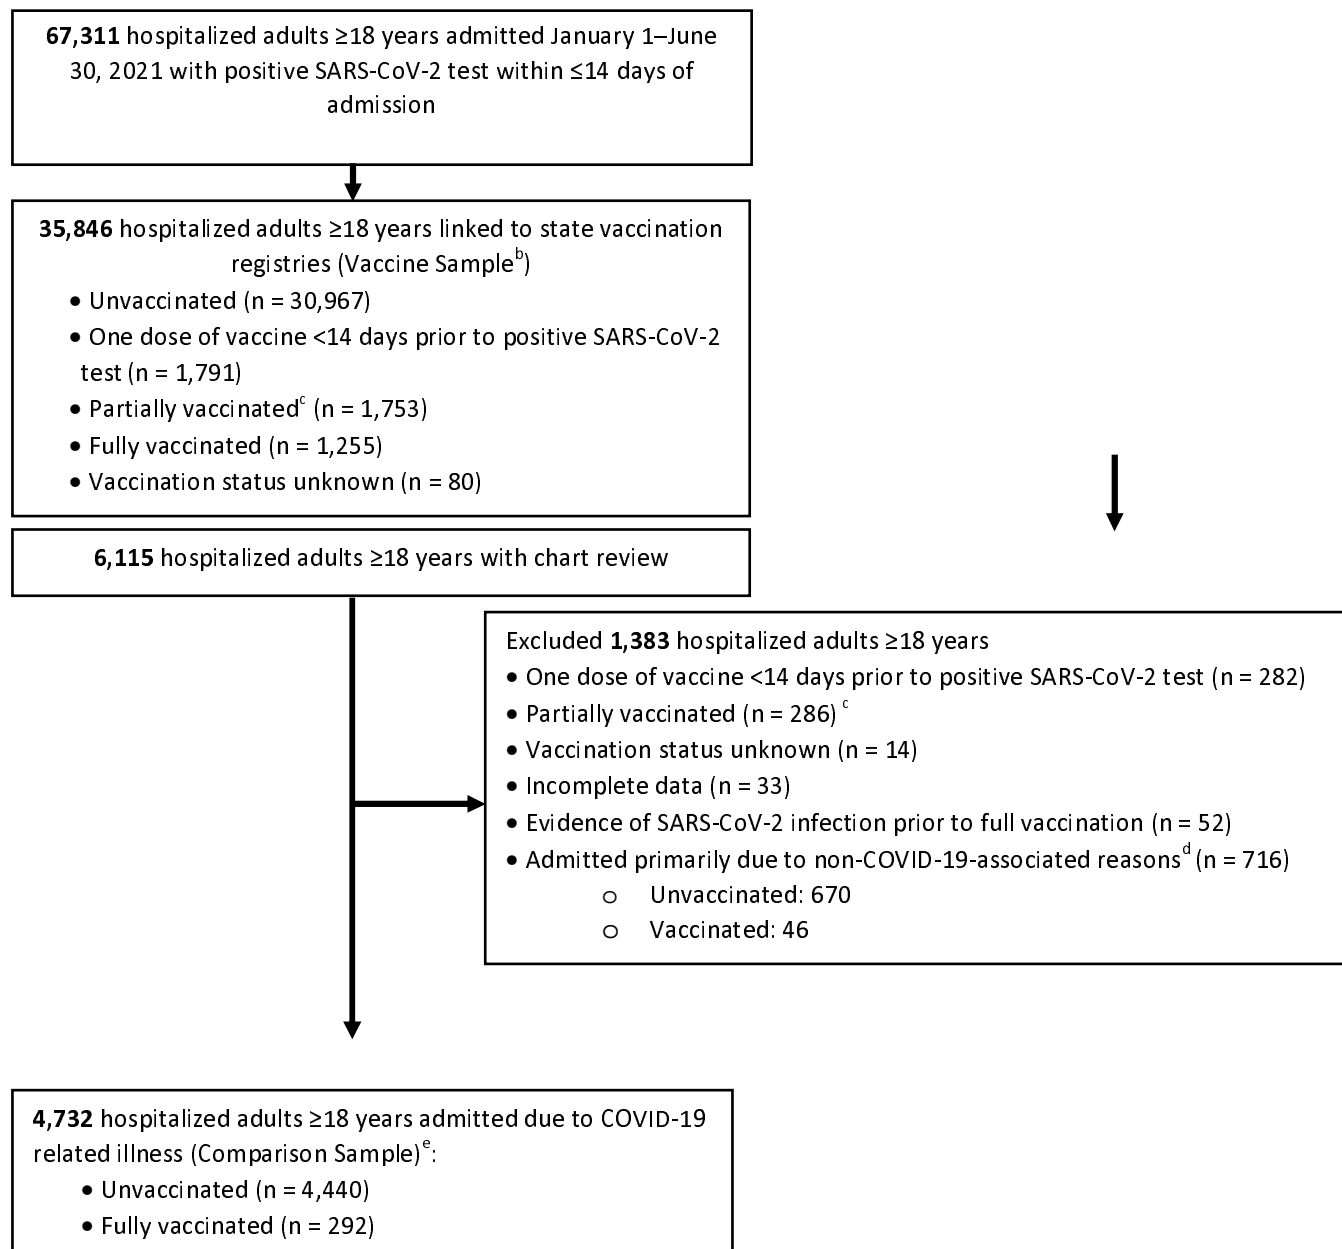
**67,311** hospitalized adults ≥18 years admitted January 1–June 30, 2021 with positive SARS-CoV-2 test within ≤14 days of admission

**35,846** hospitalized adults ≥18 years linked to state vaccination registries (Vaccine Sample$^{b}$)
• Unvaccinated (n = 30,967)
• One dose of vaccine <14 days prior to positive SARS-CoV-2 test (n = 1,791)
• Partially vaccinated$^{c}$ (n = 1,753)
• Fully vaccinated (n = 1,255)
• Vaccination status unknown (n = 80)

**6,115** hospitalized adults ≥18 years with chart review

Excluded **1,383** hospitalized adults ≥18 years
• One dose of vaccine <14 days prior to positive SARS-CoV-2 test (n = 282)
• Partially vaccinated (n = 286) $^{c}$
• Vaccination status unknown (n = 14)
• Incomplete data (n = 33)
• Evidence of SARS-CoV-2 infection prior to full vaccination (n = 52)
• Admitted primarily due to non-COVID-19-associated reasons$^{d}$ (n = 716)
o Unvaccinated: 670
o Vaccinated: 46

**4,732** hospitalized adults ≥18 years admitted due to COVID-19 related illness (Comparison Sample)$^{e}$:
• Unvaccinated (n = 4,440)
• Fully vaccinated (n = 292)